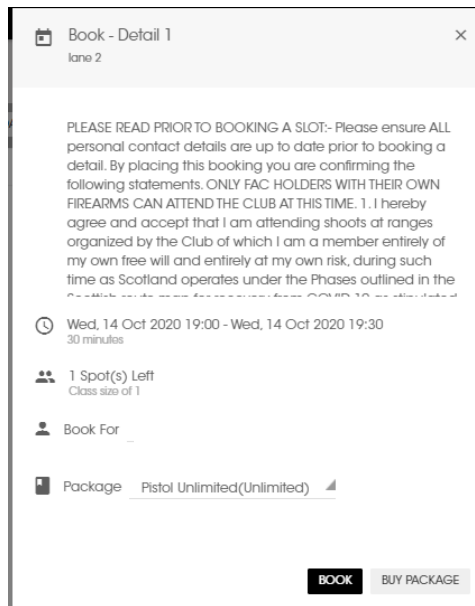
Book - Detail 1
lane 2

×

PLEASE READ PRIOR TO BOOKING A SLOT:- Please ensure ALL personal contact details are up to date prior to booking a detail. By placing this booking you are confirming the following statements. ONLY FAC HOLDERS WITH THEIR OWN FIREARMS CAN ATTEND THE CLUB AT THIS TIME. 1. I hereby agree and accept that I am attending shoots at ranges organized by the Club of which I am a member entirely of my own free will and entirely at my own risk, during such time as Scotland operates under the Phases outlined in the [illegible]

Wed, 14 Oct 2020 19:00 - Wed, 14 Oct 2020 19:30
30 minutes

1 Spot(s) Left
Class size of 1

Book For

Package Pistol Unlimited(Unlimited)

BOOK BUY PACKAGE